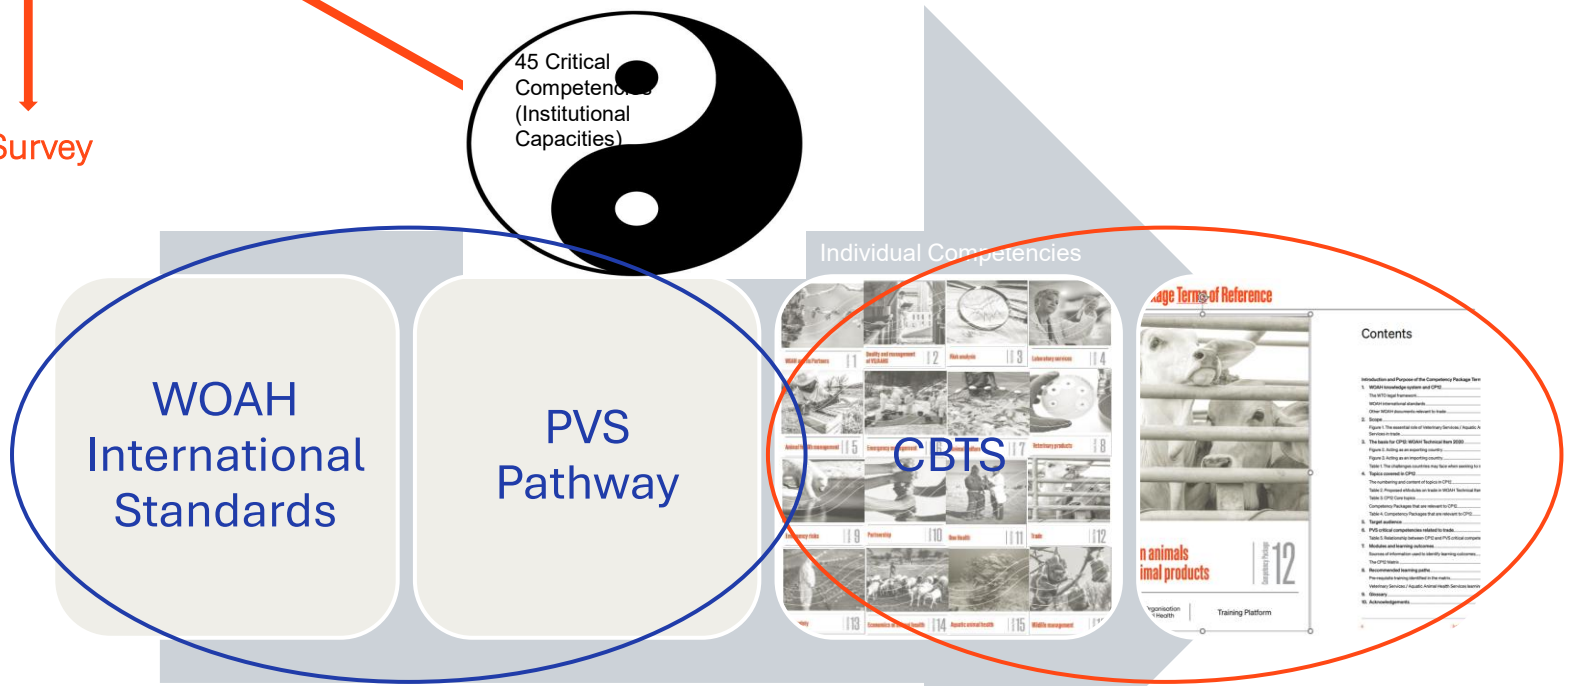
Survey

45 Critical Competencies (Institutional Capacities)

Individual Competencies

WOAH International Standards

PVS Pathway

CBTS

1 2 3 4 5 7 8 9 10 11 12 13 14 15

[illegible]age Terms of Reference

Contents

n animals
imal products

12

Training Platform